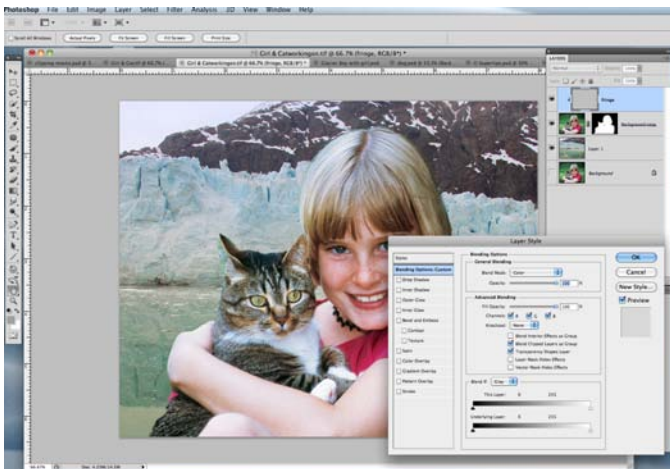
Photoshop File Edit Image Layer Select Filter Analysis 3D View Window Help

Scroll All Windows Actual Pixels Fit Screen Fill Screen Print Size

Girl & Catworkingon.tif @ 66.7% (fringe, RGB/8*) *

LAYERS

fringe

Background copy

Layer 1

Background

Layer Style

Styles

Blending Options: Custom

Drop Shadow

Inner Shadow

Outer Glow

Inner Glow

Bevel and Emboss

Contour

Texture

Satin

Color Overlay

Gradient Overlay

Pattern Overlay

Stroke

Blending Options

General Blending

Blend Mode: Color

Opacity: 100 %

Advanced Blending

Fill Opacity: 100 %

Channels: R G B

Knockout: None

Blend Interior Effects as Group

Blend Clipped Layers as Group

Transparency Shapes Layer

Layer Mask Hides Effects

Vector Mask Hides Effects

Blend If: Gray

This Layer: 0 255

Underlying Layer: 0 255

OK

Cancel

New Style...

Preview

66.67%